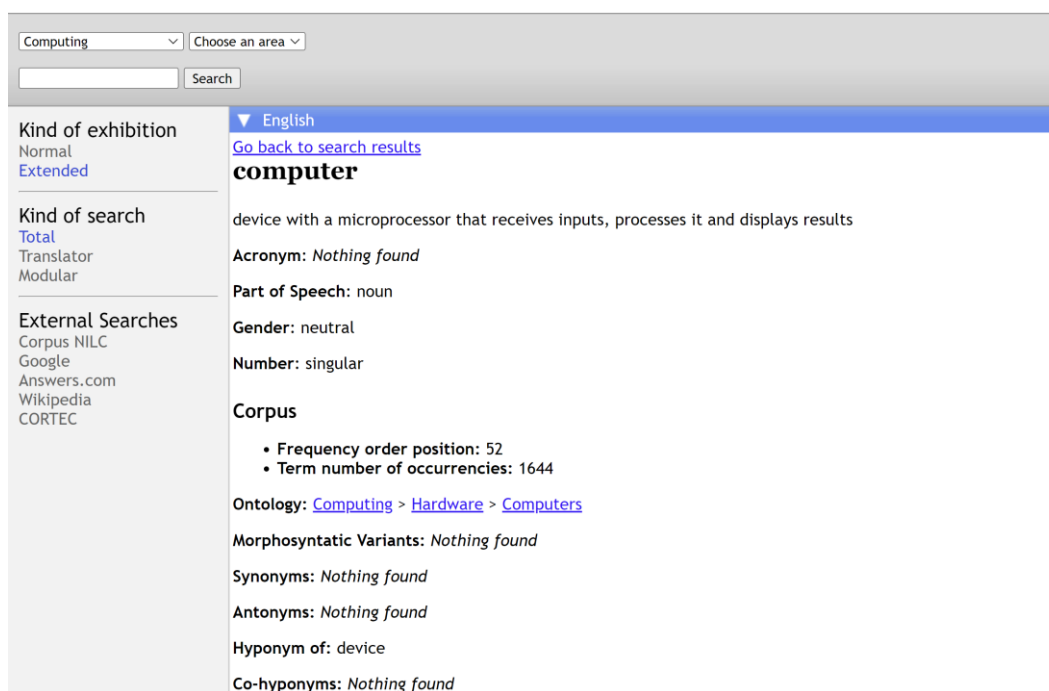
Computing
Choose an area

Search

Kind of exhibition
Normal
Extended

Kind of search
Total
Translator
Modular

External Searches
Corpus NILC
Google
Answers.com
Wikipedia
CORTEC

▼ English

Go back to search results

computer

device with a microprocessor that receives inputs, processes it and displays results

Acronym: Nothing found

Part of Speech: noun

Gender: neutral

Number: singular

Corpus

- Frequency order position: 52
- Term number of occurrencies: 1644

Ontology: Computing > Hardware > Computers

Morphosyntatic Variants: Nothing found

Synonyms: Nothing found

Antonyms: Nothing found

Hyponym of: device

Co-hyponyms: Nothing found